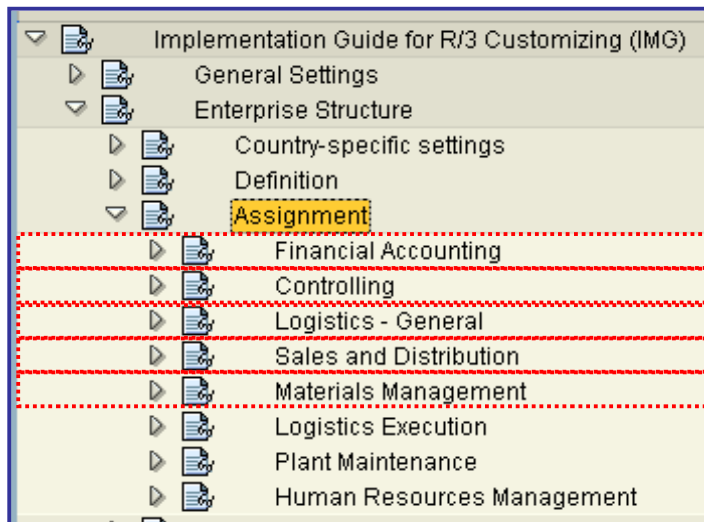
Implementation Guide for R/3 Customizing (IMG)
General Settings
Enterprise Structure
Country-specific settings
Definition
Assignment
Financial Accounting
Controlling
Logistics - General
Sales and Distribution
Materials Management
Logistics Execution
Plant Maintenance
Human Resources Management